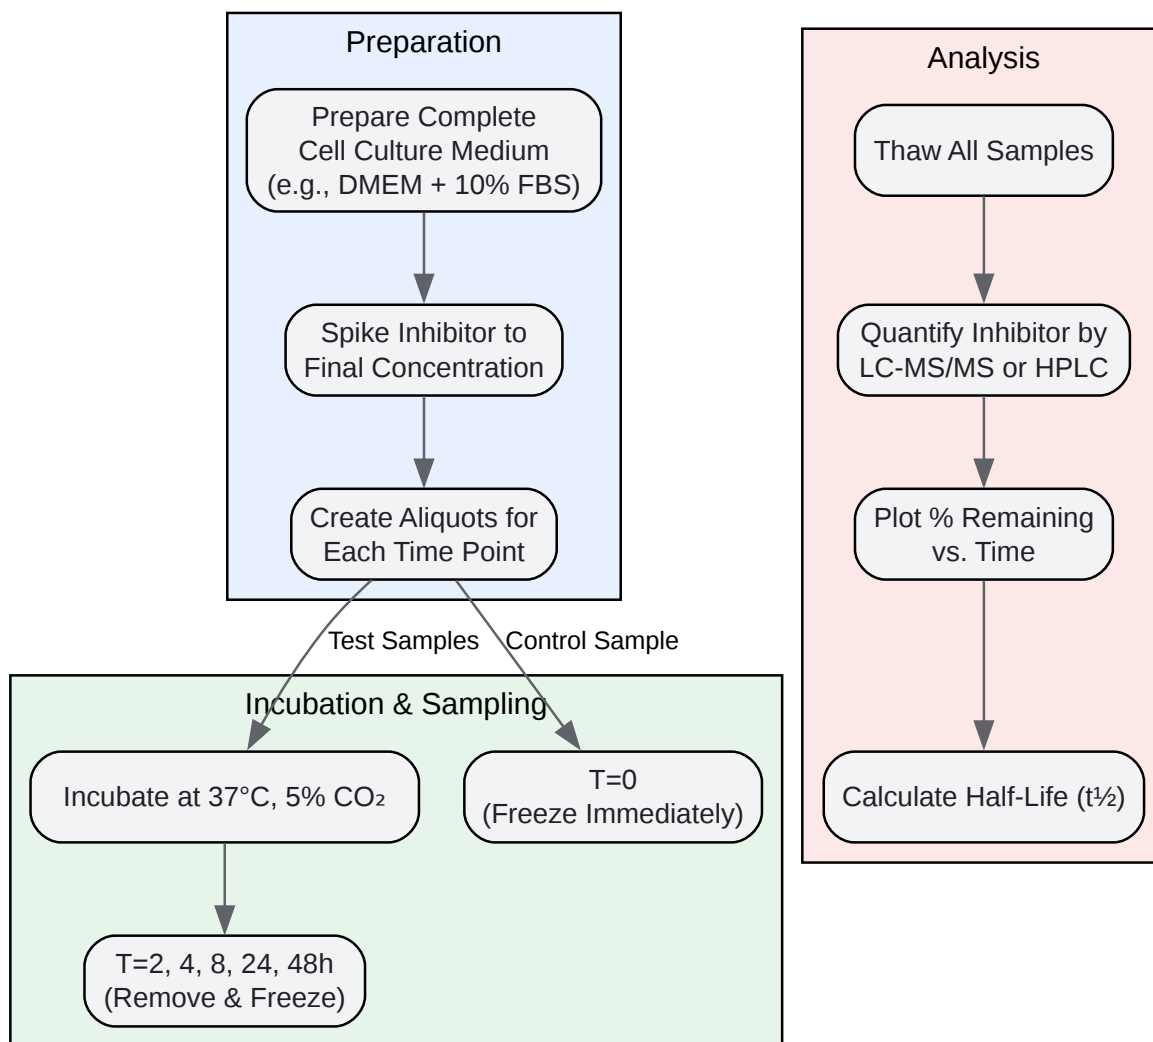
Preparation

Prepare Complete Cell Culture Medium (e.g., DMEM + 10% FBS)

Spike Inhibitor to Final Concentration

Create Aliquots for Each Time Point

Test Samples

Control Sample

Incubation & Sampling

Incubate at 37°C, 5% $CO_2$

T=2, 4, 8, 24, 48h (Remove & Freeze)

T=0 (Freeze Immediately)

Analysis

Thaw All Samples

Quantify Inhibitor by LC-MS/MS or HPLC

Plot % Remaining vs. Time

Calculate Half-Life (t½)